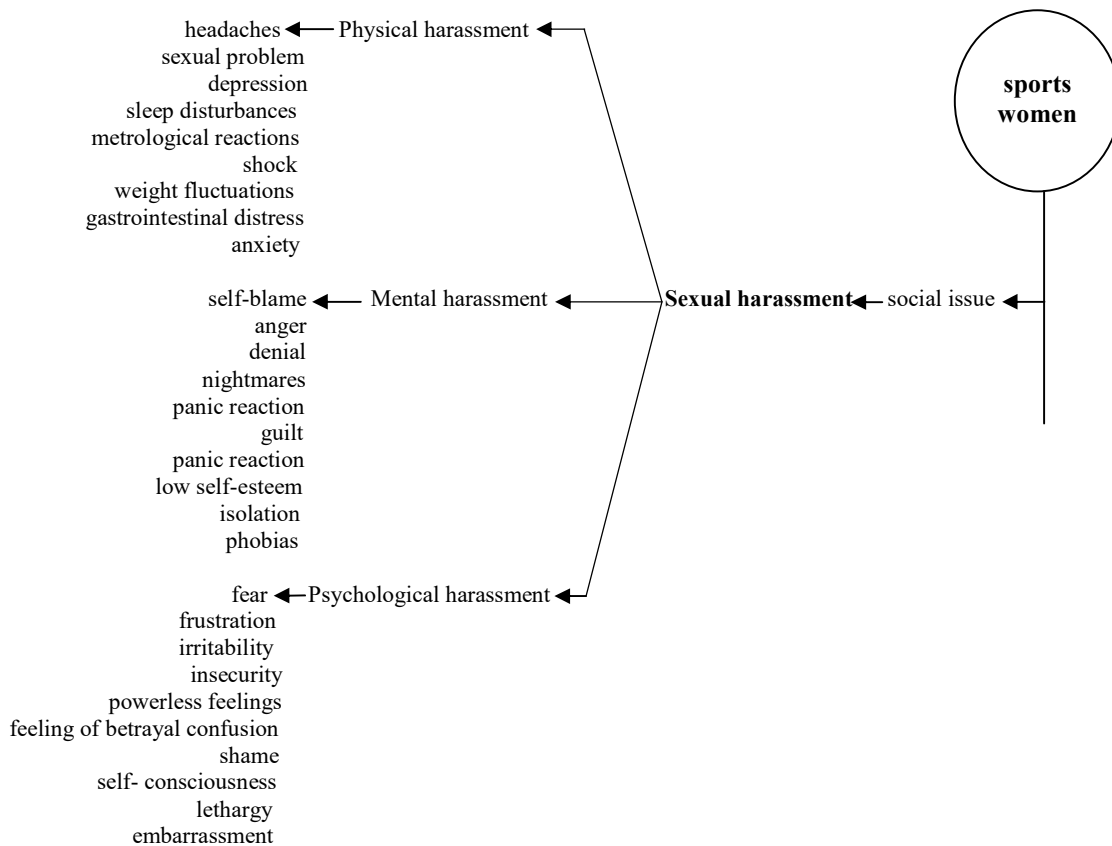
sports women

social issue

Sexual harassment

Physical harassment

headaches
sexual problem
depression
sleep disturbances
metrological reactions
shock
weight fluctuations
gastrointestinal distress
anxiety

Mental harassment

self-blame
anger
denial
nightmares
panic reaction
guilt
panic reaction
low self-esteem
isolation
phobias

Psychological harassment

fear
frustration
irritability
insecurity
powerless feelings
feeling of betrayal confusion
shame
self- consciousness
lethargy
embarrassment